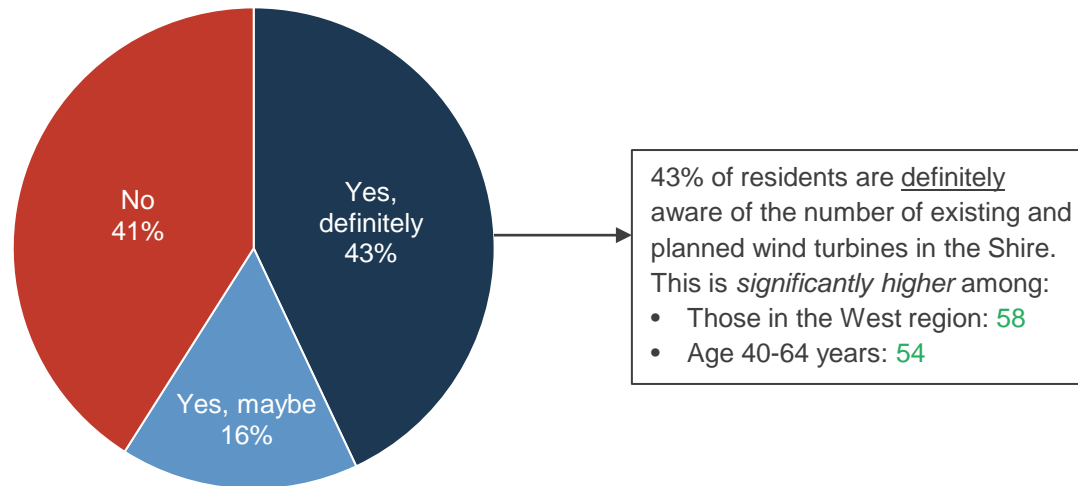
No
41%

Yes, definitely
43%

Yes, maybe
16%

43% of residents are definitely aware of the number of existing and planned wind turbines in the Shire. This is significantly higher among:
• Those in the West region: 58
• Age 40-64 years: 54